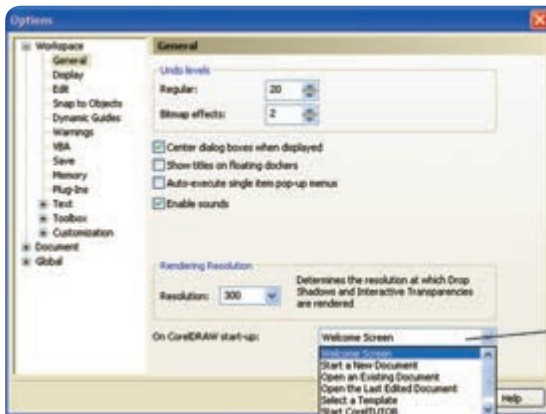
Options

Workspace
General
Display
Edit
Snap to Objects
Dynamic Guides
Warnings
VBA
Save
Memory
Plug-Ins
Text
Toolbox
Customization
Document
Global

General

Undo levels
Regular: 20
Bitmap effects: 2

Center dialog boxes when displayed
Show titles on floating dockers
Auto-execute single item pop-up menus
Enable sounds

Rendering Resolution
Resolution: 300
Determines the resolution at which Drop Shadows and Interactive Transparencies are rendered

On CorelDRAW start-up:
Welcome Screen
Welcome Screen
Start a New Document
Open an Existing Document
Open the Last Edited Document
Select a Template
Start CorelTUTOR

Help